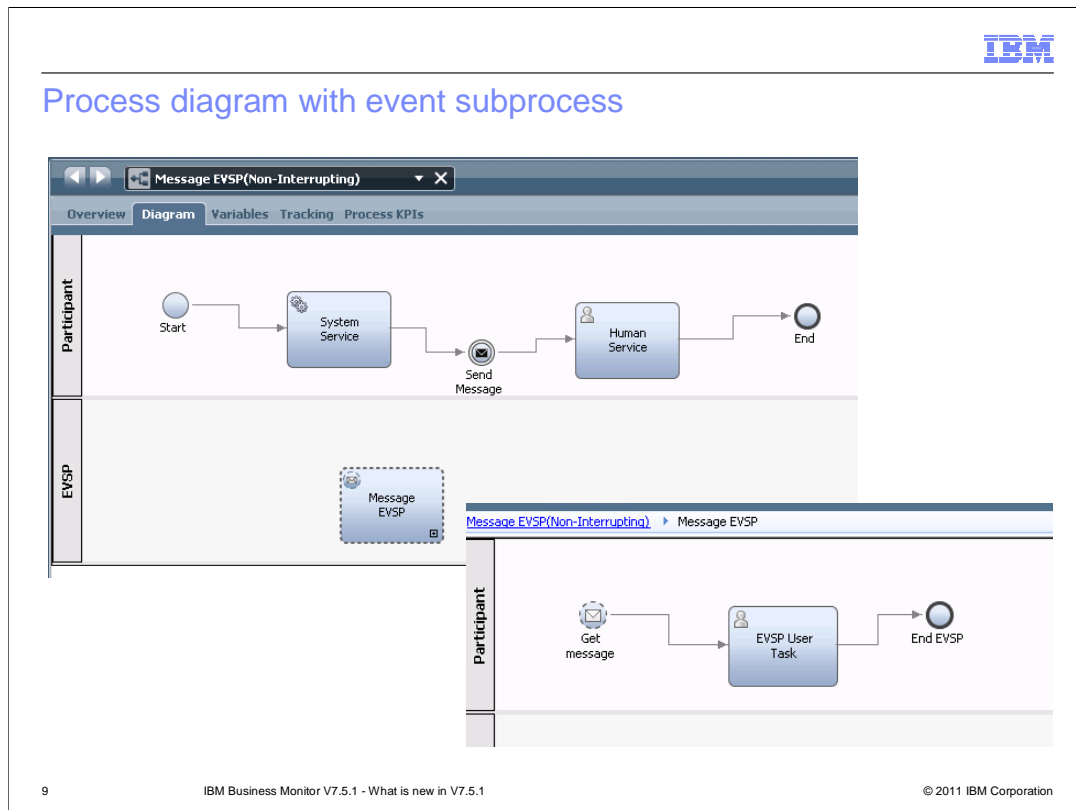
IBM

Process diagram with event subprocess

Message EVSP(Non-Interrupting)

Overview Diagram Variables Tracking Process KPIs

Participant

Start

System Service

Send Message

Human Service

End

EVSP

Message EVSP

Message EVSP(Non-Interrupting) ▸ Message EVSP

Participant

Get message

EVSP User Task

End EVSP

9 IBM Business Monitor V7.5.1 - What is new in V7.5.1 © 2011 IBM Corporation